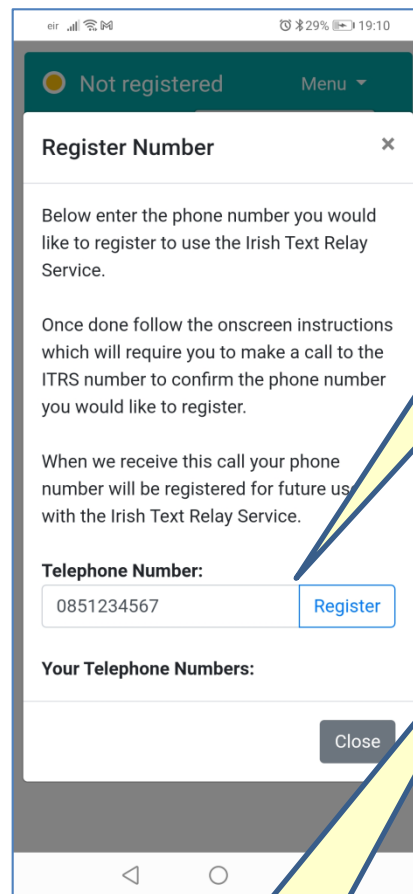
eir 29% 19:10

Not registered Menu

Register Number ×

Below enter the phone number you would like to register to use the Irish Text Relay Service.

Once done follow the onscreen instructions which will require you to make a call to the ITRS number to confirm the phone number you would like to register.

When we receive this call your phone number will be registered for future us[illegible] with the Irish Text Relay Service.

Telephone Number:

0851234567 Register

Your Telephone Numbers:

Close